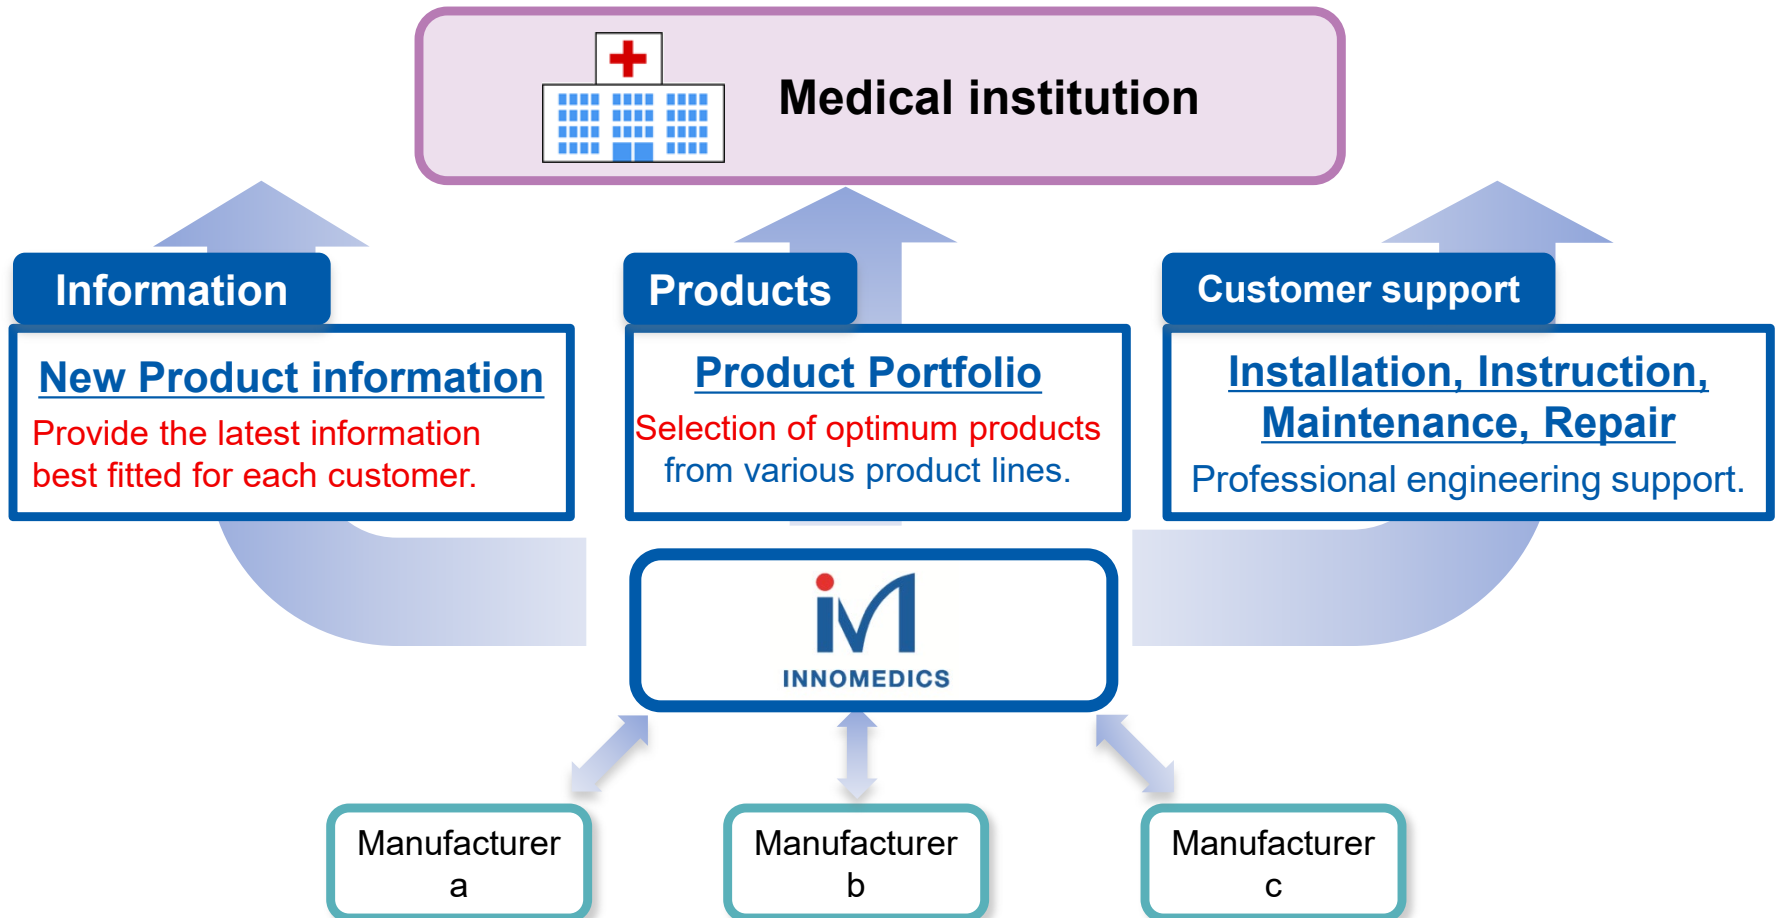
Medical institution

Information

New Product information

Provide the latest information best fitted for each customer.

Products

Product Portfolio

Selection of optimum products from various product lines.

Customer support

Installation, Instruction, Maintenance, Repair

Professional engineering support.

iM
INNOMEDICS

Manufacturer a

Manufacturer b

Manufacturer c